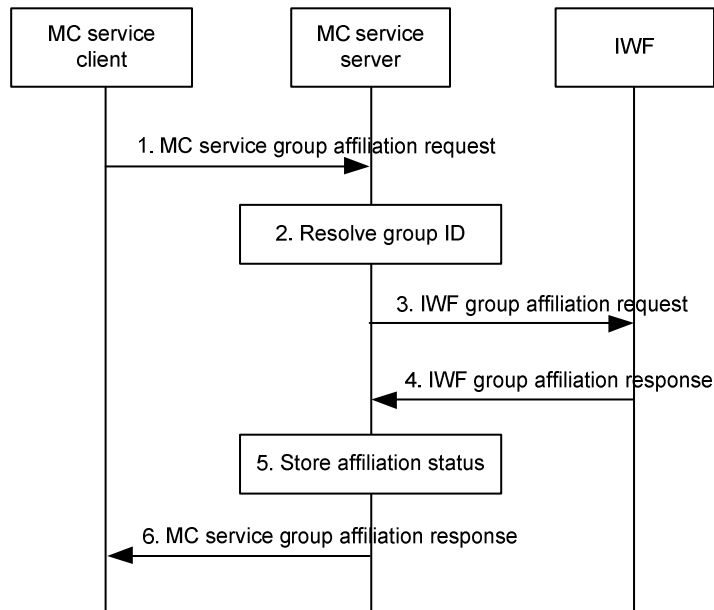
MC service client

MC service server

IWF

1. MC service group affiliation request

2. Resolve group ID

3. IWF group affiliation request

4. IWF group affiliation response

5. Store affiliation status

6. MC service group affiliation response